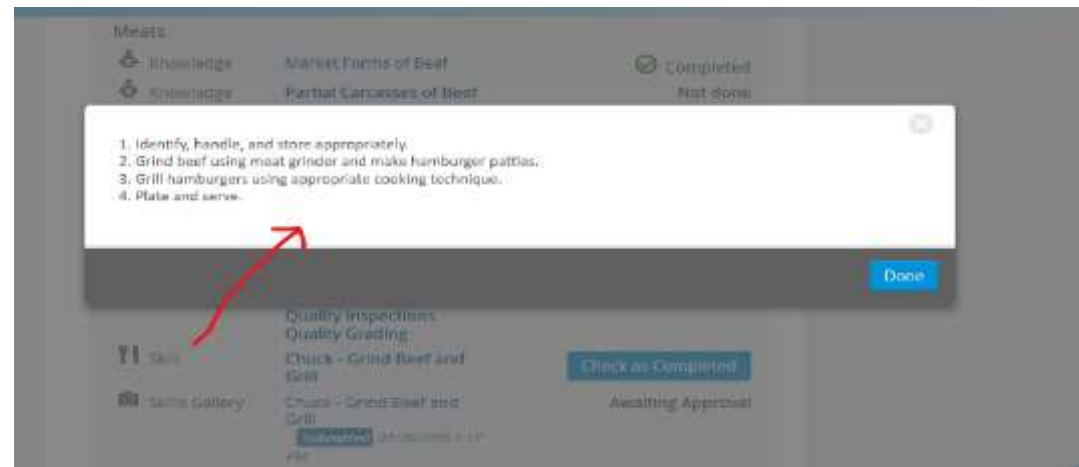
Meats

Knowledge Market Forms of Beef Completed

Knowledge Partial Carcasses of Beef Not done

1. Identify, handle, and store appropriately.
2. Grind beef using meat grinder and make hamburger patties.
3. Grill hamburgers using appropriate cooking technique.
4. Plate and serve.

Done

Quality Inspections
Quality Grading

Skill Chuck - Grind Beef and Grill Check as Completed

Skills Gallery Chuck - Grind Beef and Grill Awaiting Approval

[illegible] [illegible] PM